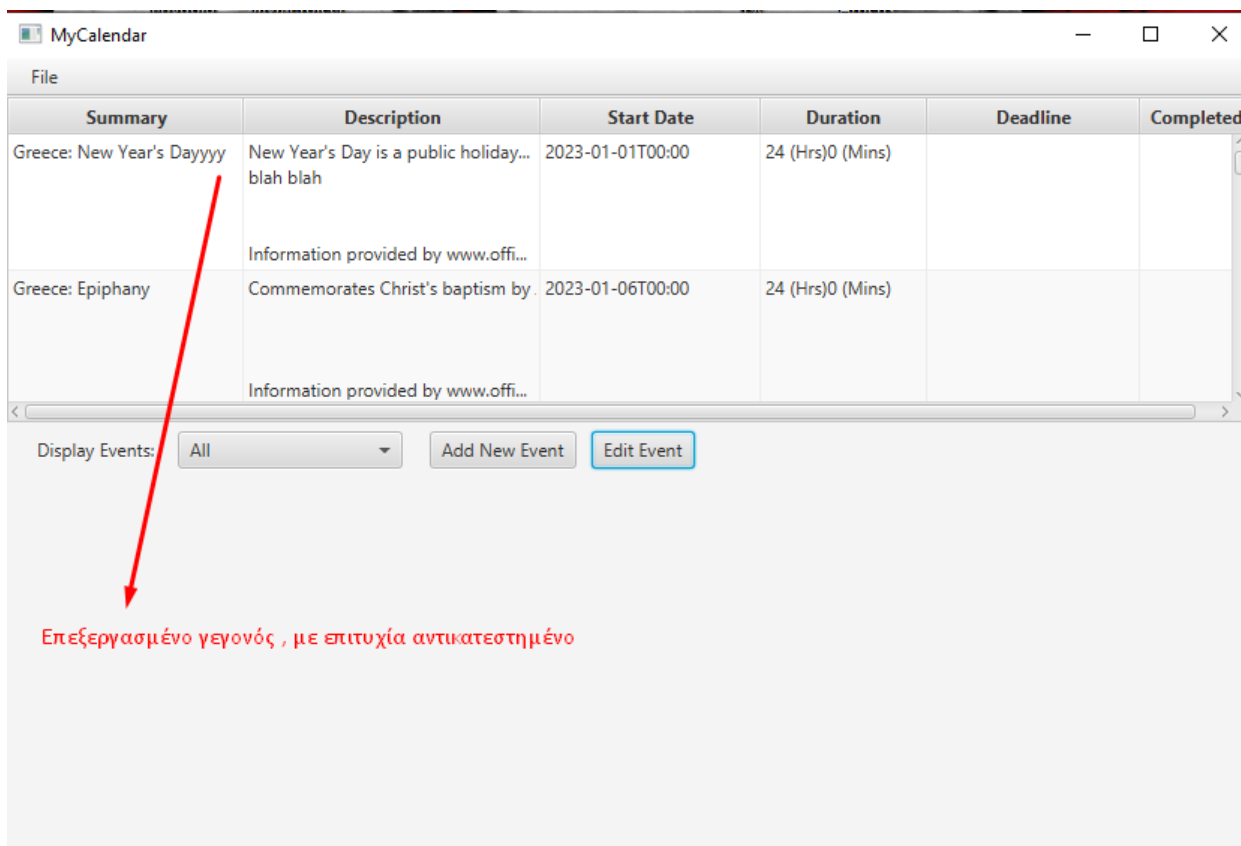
MyCalendar

File

| Summary | Description | Start Date | Duration | Deadline | Completed |
|---|---|---|---|---|---|
| Greece: New Year's Dayyyy | New Year's Day is a public holiday... blah blah Information provided by www.offi... | 2023-01-01T00:00 | 24 (Hrs)0 (Mins) | | |
| Greece: Epiphany | Commemorates Christ's baptism by . Information provided by www.offi... | 2023-01-06T00:00 | 24 (Hrs)0 (Mins) | | |

Display Events: All Add New Event Edit Event

Επεξεργασμένο γεγονός , με επιτυχία αντικατεστημένο